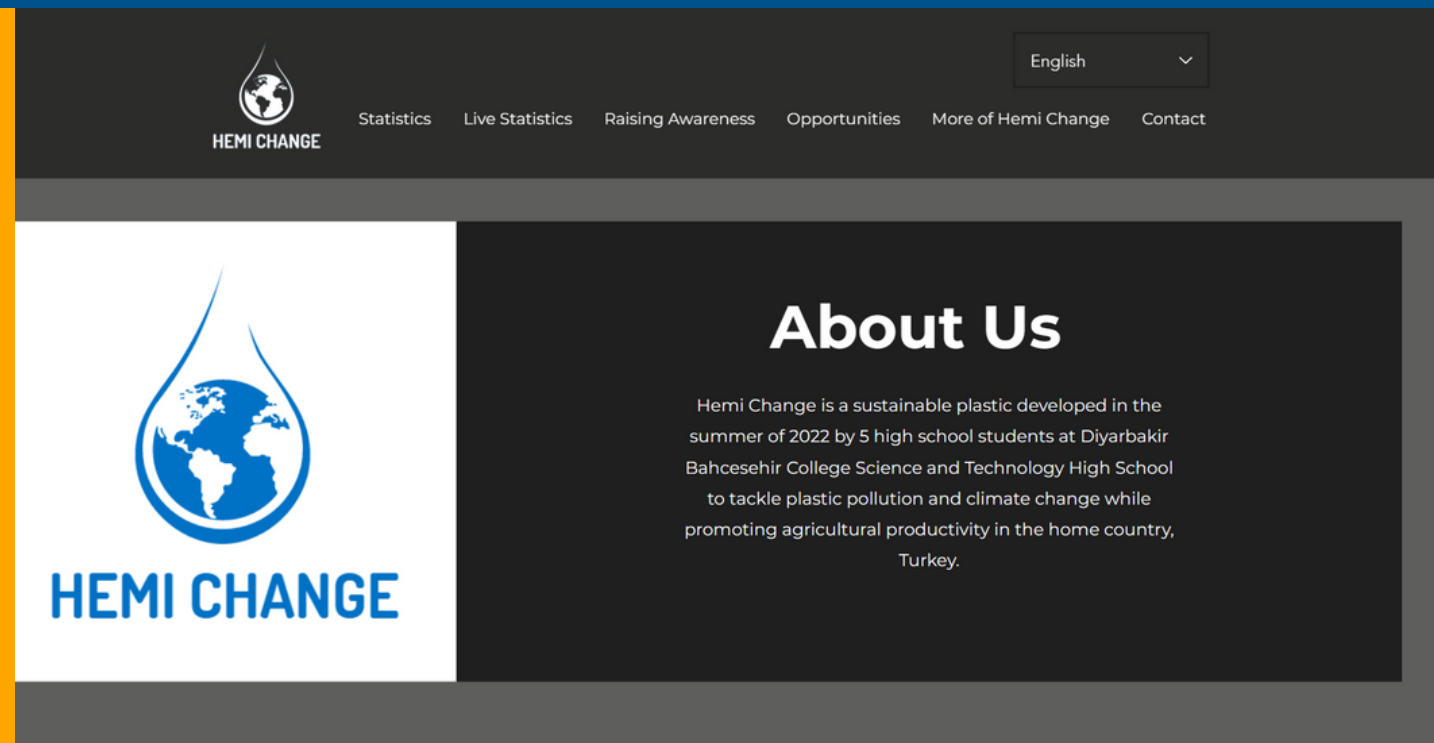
HEMI CHANGE

English

Statistics Live Statistics Raising Awareness Opportunities More of Hemi Change Contact

HEMI CHANGE

About Us

Hemi Change is a sustainable plastic developed in the summer of 2022 by 5 high school students at Diyarbakir Bahcesehir College Science and Technology High School to tackle plastic pollution and climate change while promoting agricultural productivity in the home country, Turkey.